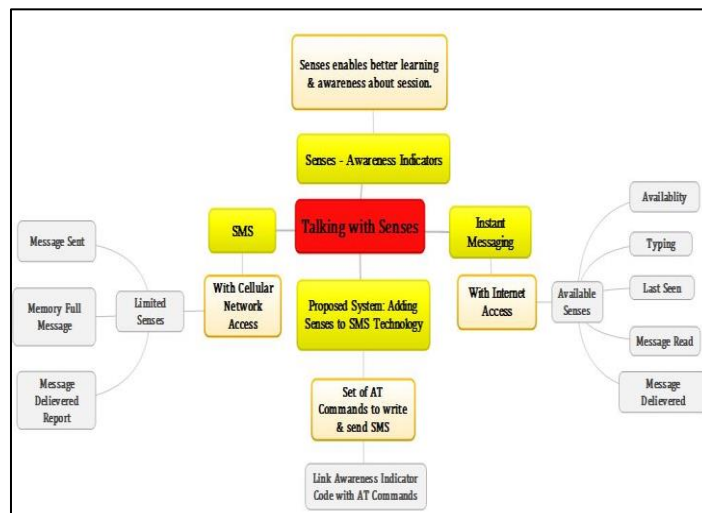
Senses enables better learning & awareness about session.

Senses - Awareness Indicators

Talking with Senses

SMS

With Cellular Network Access

Limited Senses

Message Sent

Memory Full Message

Message Delivered Report

Instant Messaging

With Internet Access

Available Senses

Availablity

Typing

Last Seen

Message Read

Message Delivered

Proposed System: Adding Senses to SMS Technology

Set of AT Commands to write & send SMS

Link Awareness Indicator Code with AT Commands